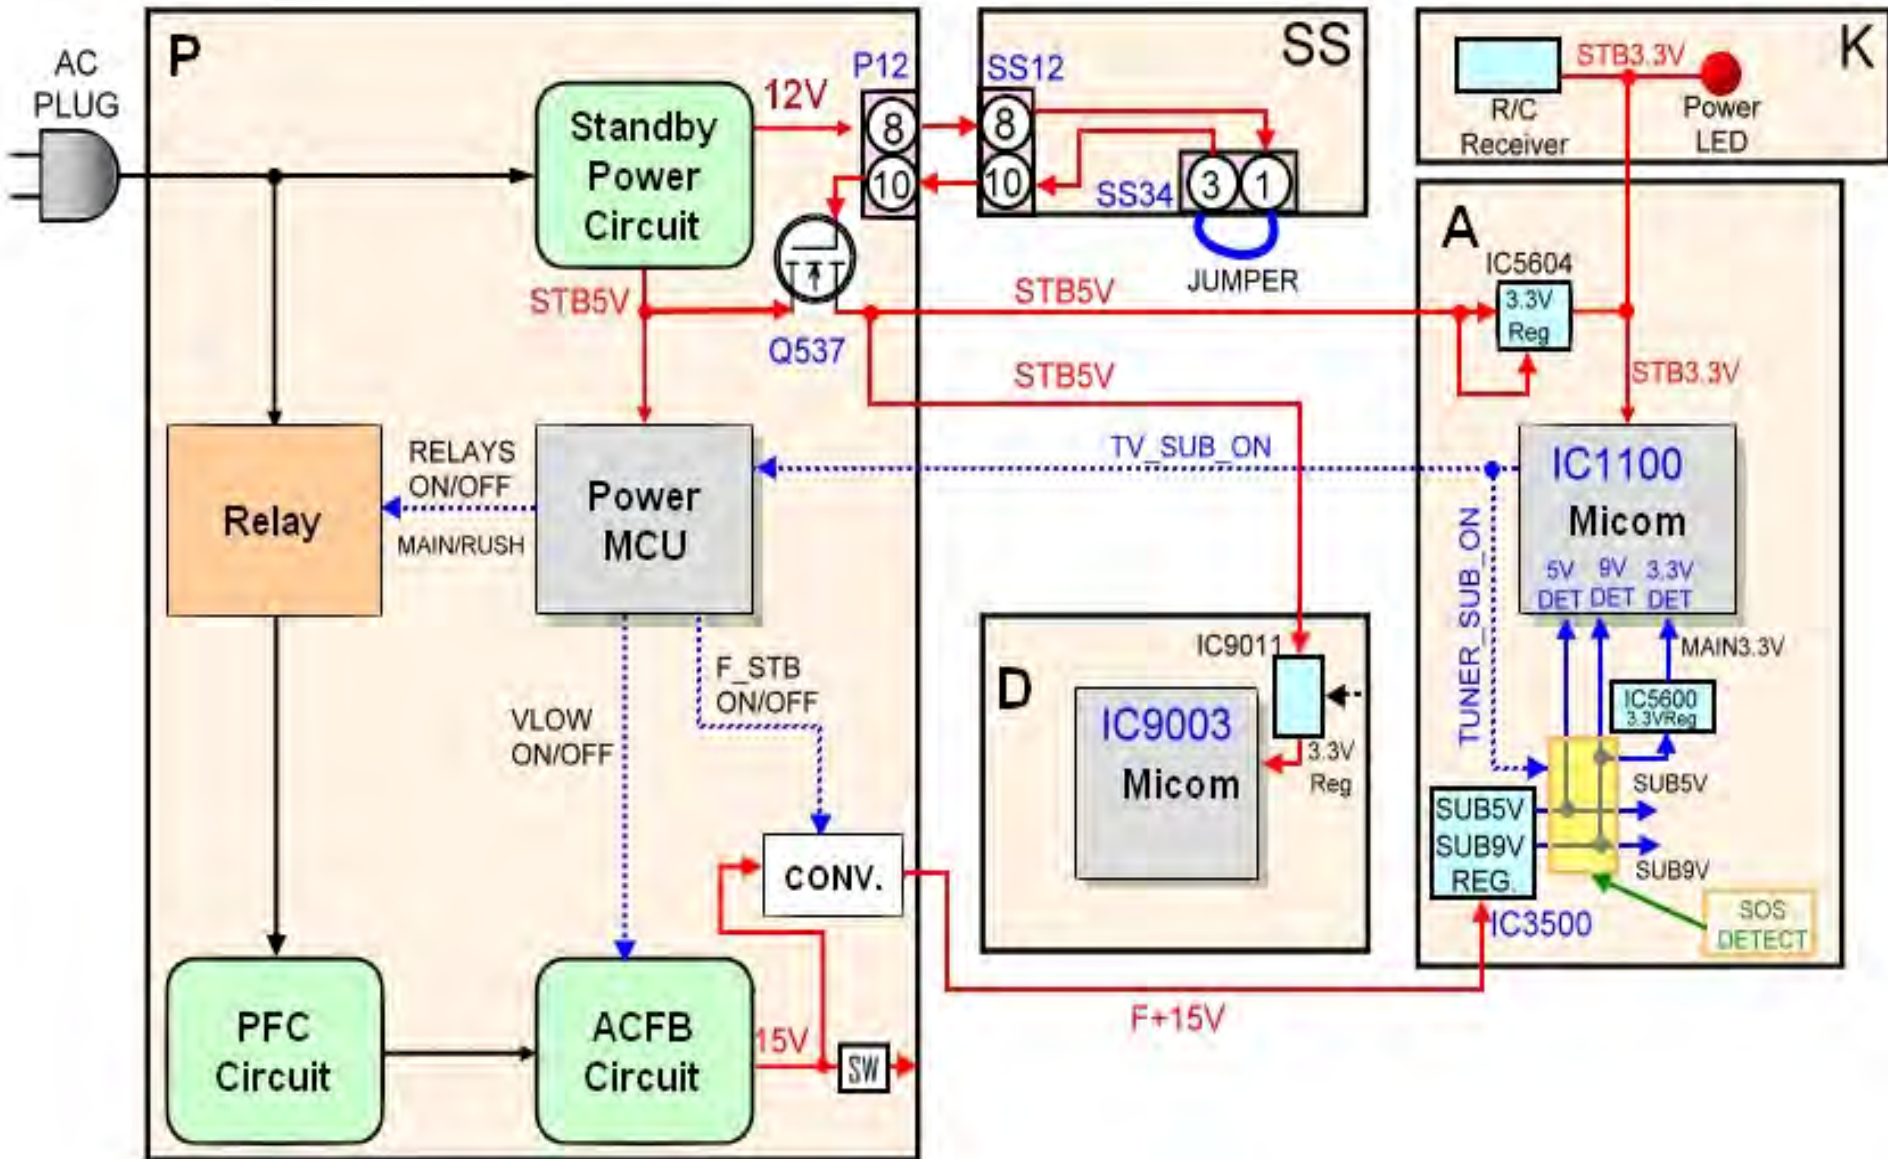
AC PLUG

P

Standby Power Circuit

12V

P12

8

10

SS12

8

10

SS

SS34

3

1

JUMPER

R/C Receiver

STB3.3V

Power LED

K

A

IC5604

3.3V Reg

STB5V

Q537

STB5V

STB5V

STB3.3V

Relay

RELAYS ON/OFF

MAIN/RUSH

Power MCU

TV_SUB_ON

IC1100

Micom

5V DET

9V DET

3.3V DET

TUNER_SUB_ON

MAIN3.3V

IC5600 3.3VReg

SUB5V

SUB9V

SUB5V SUB9V REG.

IC3500

SOS DETECT

VLOW ON/OFF

F_STB ON/OFF

IC9011

D

IC9003

Micom

3.3V Reg

CONV.

PFC Circuit

ACFB Circuit

15V

SW

F+15V